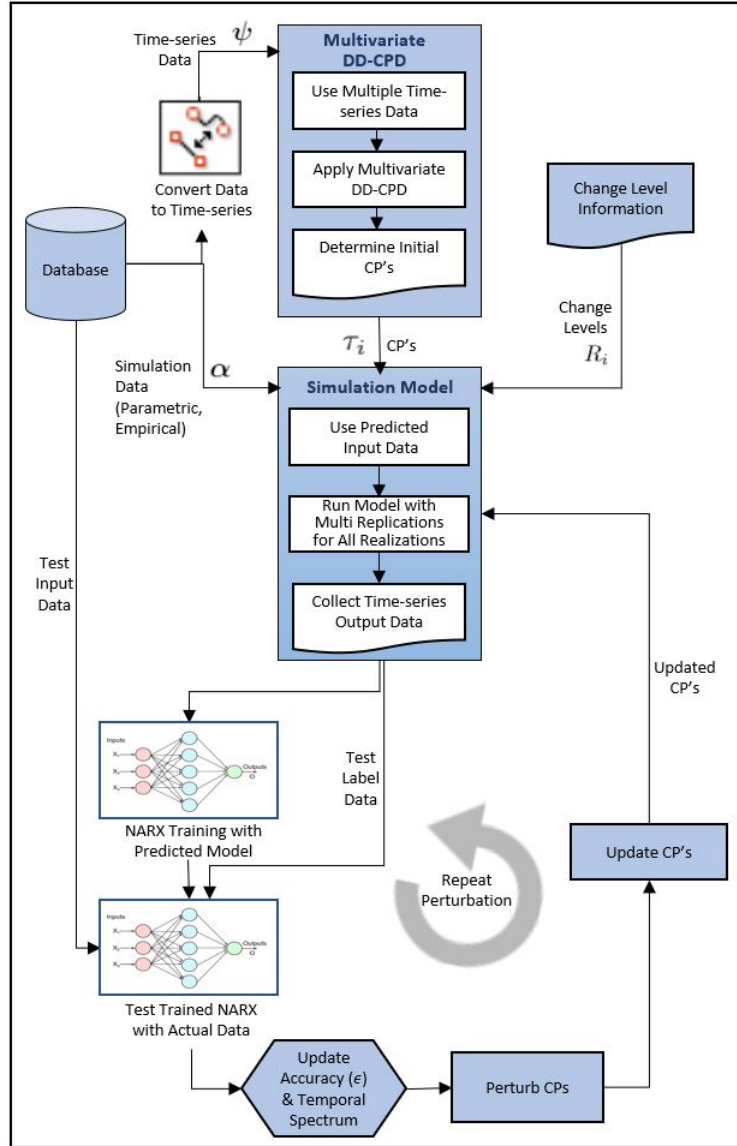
Time-series Data
$\psi$

Multivariate DD-CPD

Use Multiple Time-series Data

Apply Multivariate DD-CPD

Determine Initial CP's

Convert Data to Time-series

Change Level Information

Database

Change Levels
$R_i$

$\tau_i$
CP's

Simulation Data (Parametric, Empirical)
$\alpha$

Simulation Model

Use Predicted Input Data

Run Model with Multi Replications for All Realizations

Collect Time-series Output Data

Test Input Data

Updated CP's

Inputs
$X_1$
$X_2$
$X_3$
Outputs
$O$

Test Label Data

NARX Training with Predicted Model

Repeat Perturbation

Update CP's

Inputs
$X_1$
$X_2$
$X_3$
Outputs
$O$

Test Trained NARX with Actual Data

Update Accuracy ($\epsilon$) & Temporal Spectrum

Perturb CPs